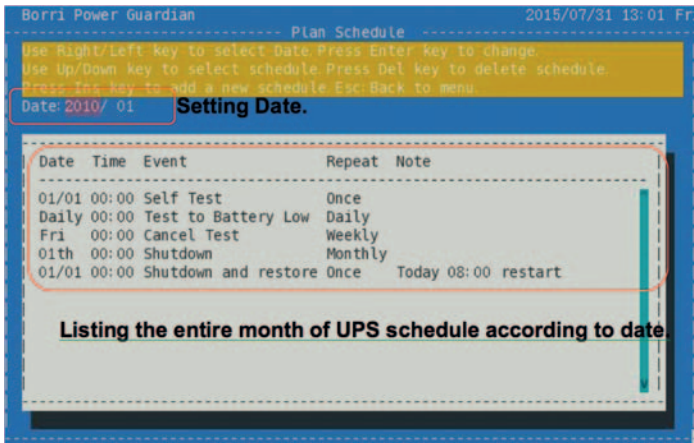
Borri Power Guardian 2015/07/31 13:01 Fr

Plan Schedule

Use Right/Left key to select Date.Press Enter key to change.
Use Up/Down key to select schedule.Press Del key to delete schedule.
Press Ins key to add a new schedule.Esc:Back to menu.

Date: 2010/ 01

Setting Date.

| Date | Time | Event | Repeat | Note |
|---|---|---|---|---|
| 01/01 | 00:00 | Self Test | Once | |
| Daily | 00:00 | Test to Battery Low | Daily | |
| Fri | 00:00 | Cancel Test | Weekly | |
| 01th | 00:00 | Shutdown | Monthly | |
| 01/01 | 00:00 | Shutdown and restore | Once | Today 08:00 restart |

Listing the entire month of UPS schedule according to date.

v